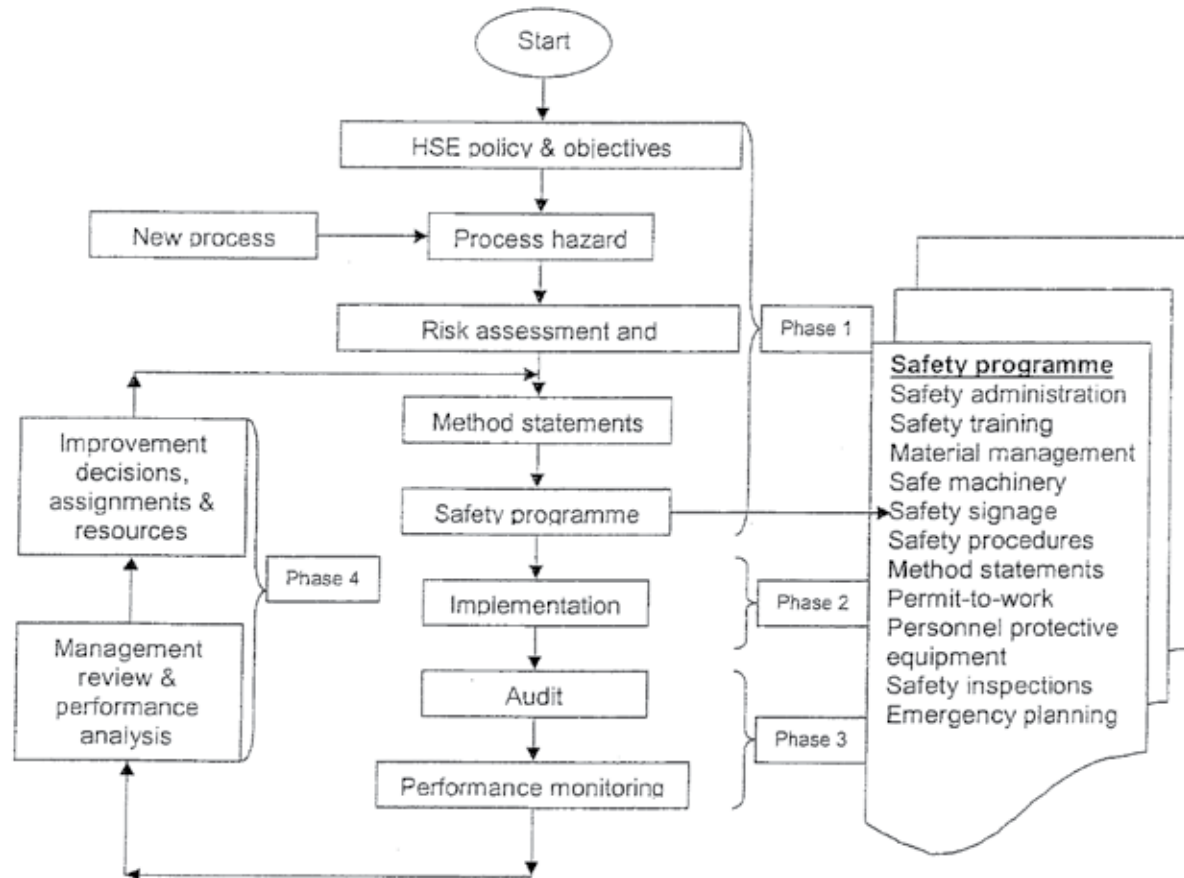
Start

HSE policy & objectives

New process

Process hazard

Risk assessment and

Method statements

Safety programme

Phase 1

Improvement decisions, assignments & resources

Phase 4

Implementation

Phase 2

Management review & performance analysis

Audit

Phase 3

Performance monitoring

Safety programme
Safety administration
Safety training
Material management
Safe machinery
Safety signage
Safety procedures
Method statements
Permit-to-work
Personnel protective equipment
Safety inspections
Emergency planning